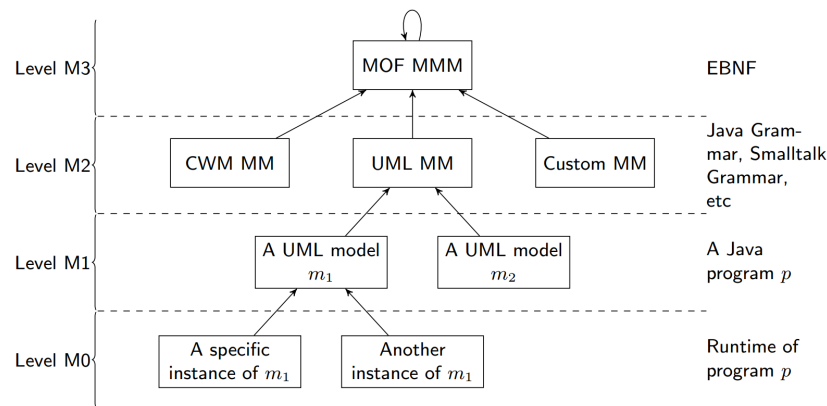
Level M3

MOF MMM

EBNF

Level M2

CWM MM

UML MM

Custom MM

Java Grammar, Smalltalk Grammar, etc

Level M1

A UML model $m_1$

A UML model $m_2$

A Java program $p$

Level M0

A specific instance of $m_1$

Another instance of $m_1$

Runtime of program $p$